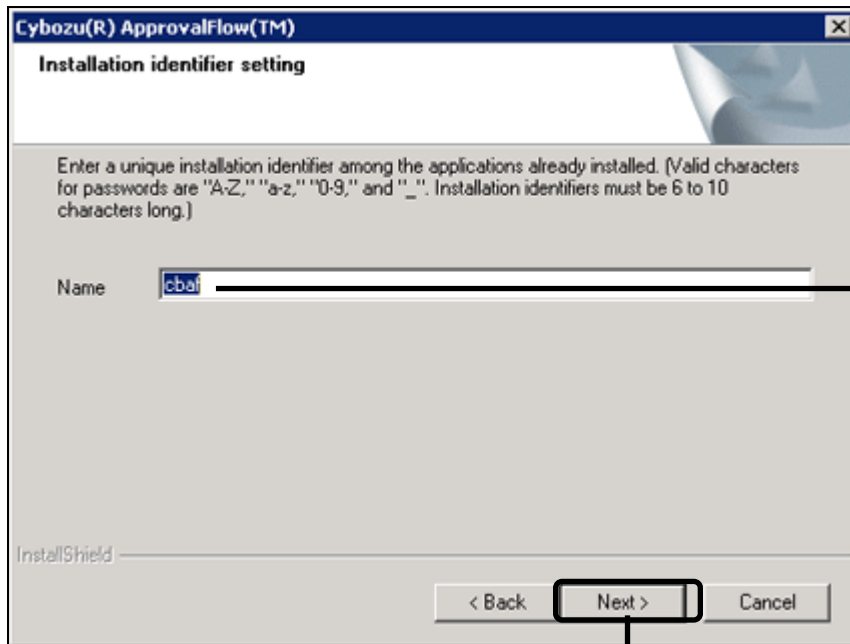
Cybozu(R) ApprovalFlow(TM)

Installation identifier setting

Enter a unique installation identifier among the applications already installed. (Valid characters for passwords are "A-Z," "a-z," "0-9," and "_". Installation identifiers must be 6 to 10 characters long.)

Name cbaf

InstallShield

< Back Next > Cancel